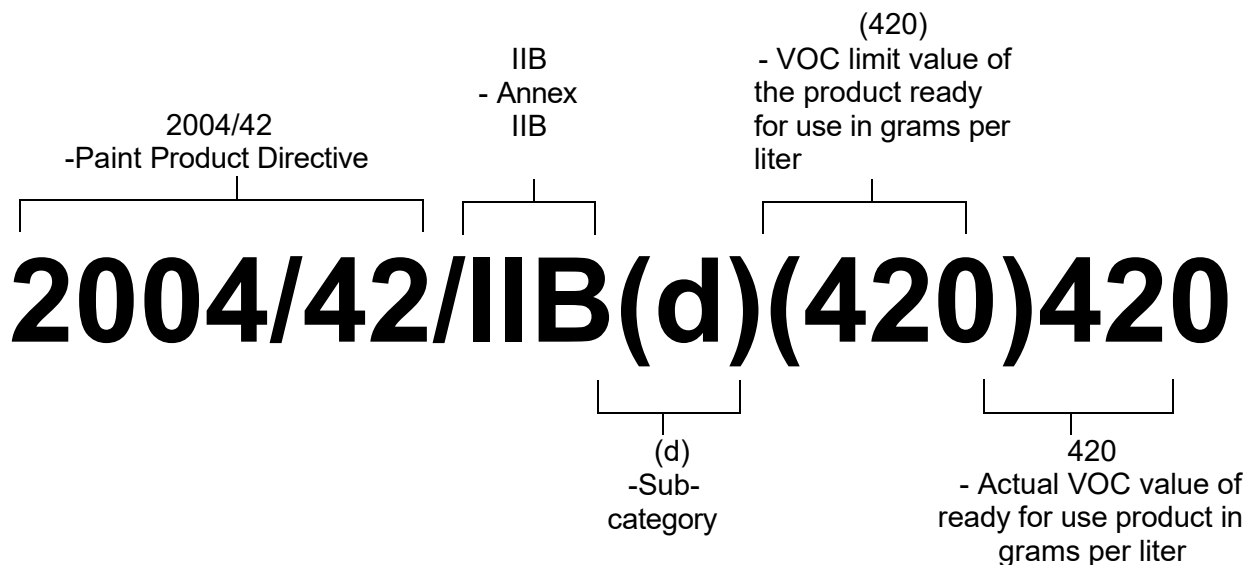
2004/42
-Paint Product Directive

IIB
- Annex
IIB

(420)
- VOC limit value of the product ready for use in grams per liter

2004/42/IIB(d)(420)420

(d)
-Subcategory

420
- Actual VOC value of ready for use product in grams per liter